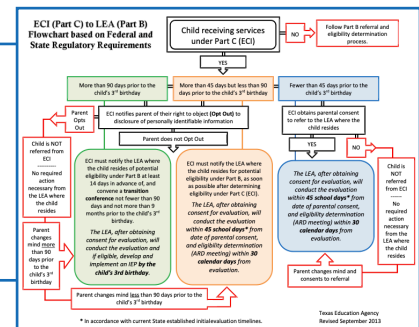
ECI (Part C) to LEA (Part B) Flowchart based on Federal and State Regulatory Requirements

Child receiving services under Part C (ECI)

NO

Follow Part B referral and eligibility determination process.

YES

More than 90 days prior to the child's 3rd birthday

More than 45 days but less than 90 days prior to the child's 3rd birthday

Fewer than 45 days prior to the child's 3rd birthday

ECI notifies parent of their right to object (Opt Out) to disclosure of personally identifiable information

ECI obtains parental consent to refer the child to the LEA where the child resides

Parent Opts Out

Parent does not Opt Out

YES

NO

Child is NOT referred from ECI

No required action necessary from the LEA where the child resides

ECI must notify the LEA where the child resides of potential eligibility under Part B at least 14 days in advance of, and convene a transition conference not fewer than 90 days and not more than 9 months prior to the child's 3rd birthday.

The LEA, after obtaining consent for evaluation, will conduct the evaluation and if eligible, develop and implement an IEP by the child's 3rd birthday.

ECI must notify the LEA where the child resides for potential eligibility under Part B, as soon as possible after determining eligibility under Part C (ECI).

The LEA, after obtaining consent for evaluation, will conduct the evaluation within 45 school days* from date of parental consent, and eligibility determination (ARD meeting) within 30 calendar days from evaluation.

The LEA, after obtaining consent for evaluation, will conduct the evaluation within 45 school days* from date of parental consent, and eligibility determination (ARD meeting) within 30 calendar days from evaluation.

Child is NOT referred from ECI

No required action necessary from the LEA where the child resides

Parent changes mind more than 90 days prior to the child's 3rd birthday

Parent changes mind less than 90 days prior to the child's 3rd birthday

Parent changes mind and consents to referral

* In accordance with current State established initialevaluation timelines.

Texas Education Agency
Revised September 2013